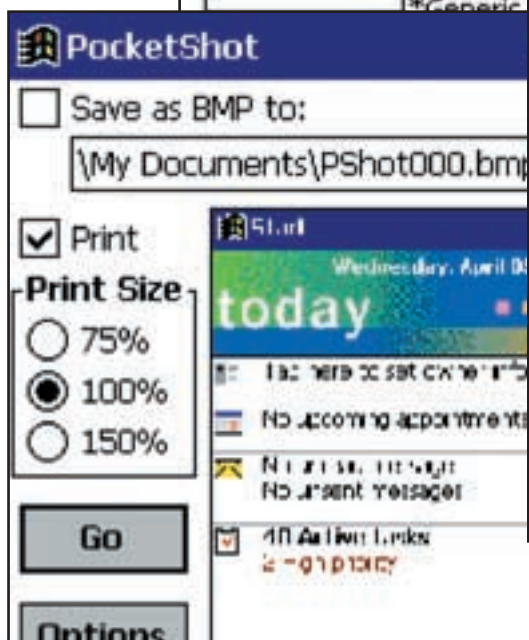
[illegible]Generic

PocketShot

Save as BMP to:

\My Documents\PShot000.bmp

Print

Print Size

75%

100%

150%

Go

Options

Start

Wednesday, April 0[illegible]

today

Tap here to set owner info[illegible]

No upcoming appointments

No unread messages
No urgent messages

10 Active tasks
2 High priority